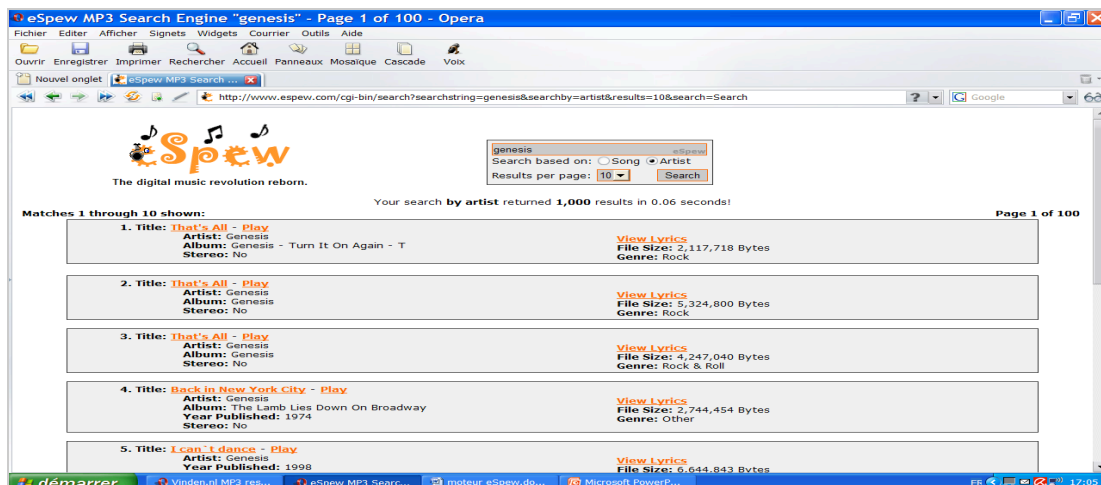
eSpew MP3 Search Engine "genesis" - Page 1 of 100 - Opera

Fichier Editer Afficher Signets Widgets Courrier Outils Aide

Ouvrir Enregistrer Imprimer Rechercher Accueil Panneaux Mosaïque Cascade Voix

Nouvel onglet eSpew MP3 Search ...

http://www.espew.com/cgi-bin/search?searchstring=genesis&searchby=artist&results=10&search=Search

Google

eSpew
The digital music revolution reborn.

genesis eSpew
Search based on: Song Artist
Results per page: 10 Search

Your search by artist returned 1,000 results in 0.06 seconds!

Matches 1 through 10 shown:

Page 1 of 100

1. Title: That's All - Play
Artist: Genesis
Album: Genesis - Turn It On Again - T
Stereo: No
View Lyrics
File Size: 2,117,718 Bytes
Genre: Rock

2. Title: That's All - Play
Artist: Genesis
Album: Genesis
Stereo: No
View Lyrics
File Size: 5,324,800 Bytes
Genre: Rock

3. Title: That's All - Play
Artist: Genesis
Album: Genesis
Stereo: No
View Lyrics
File Size: 4,247,040 Bytes
Genre: Rock & Roll

4. Title: Back in New York City - Play
Artist: Genesis
Album: The Lamb Lies Down On Broadway
Year Published: 1974
Stereo: No
View Lyrics
File Size: 2,744,454 Bytes
Genre: Other

5. Title: I can`t dance - Play
Artist: Genesis
Year Published: 1998
View Lyrics
File Size: 6,644,843 Bytes

démarrer Vinden.nl MP3 res... eSpew MP3 Searc... moteur eSpew.do... Microsoft PowerP... FR 17:05